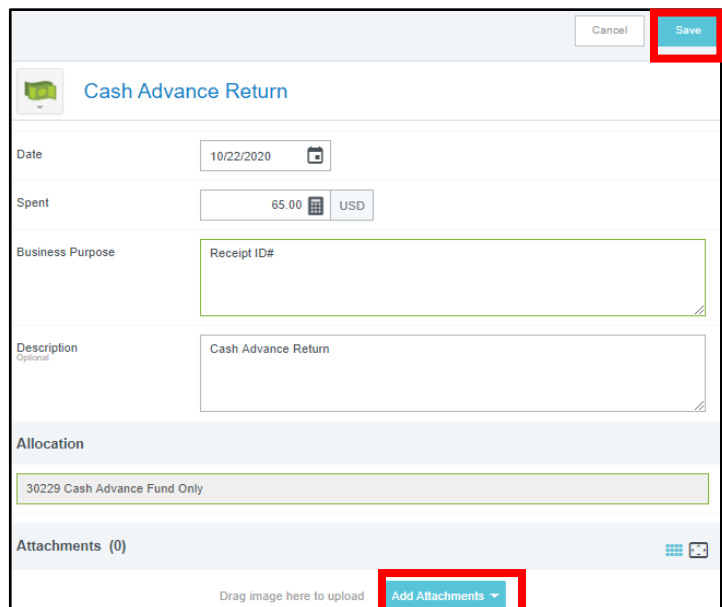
Cancel

Save

Cash Advance Return

Date

10/22/2020

Spent

65.00

USD

Business Purpose

Receipt ID#

Description
Optional

Cash Advance Return

Allocation

30229 Cash Advance Fund Only

Attachments (0)

Drag image here to upload

Add Attachments